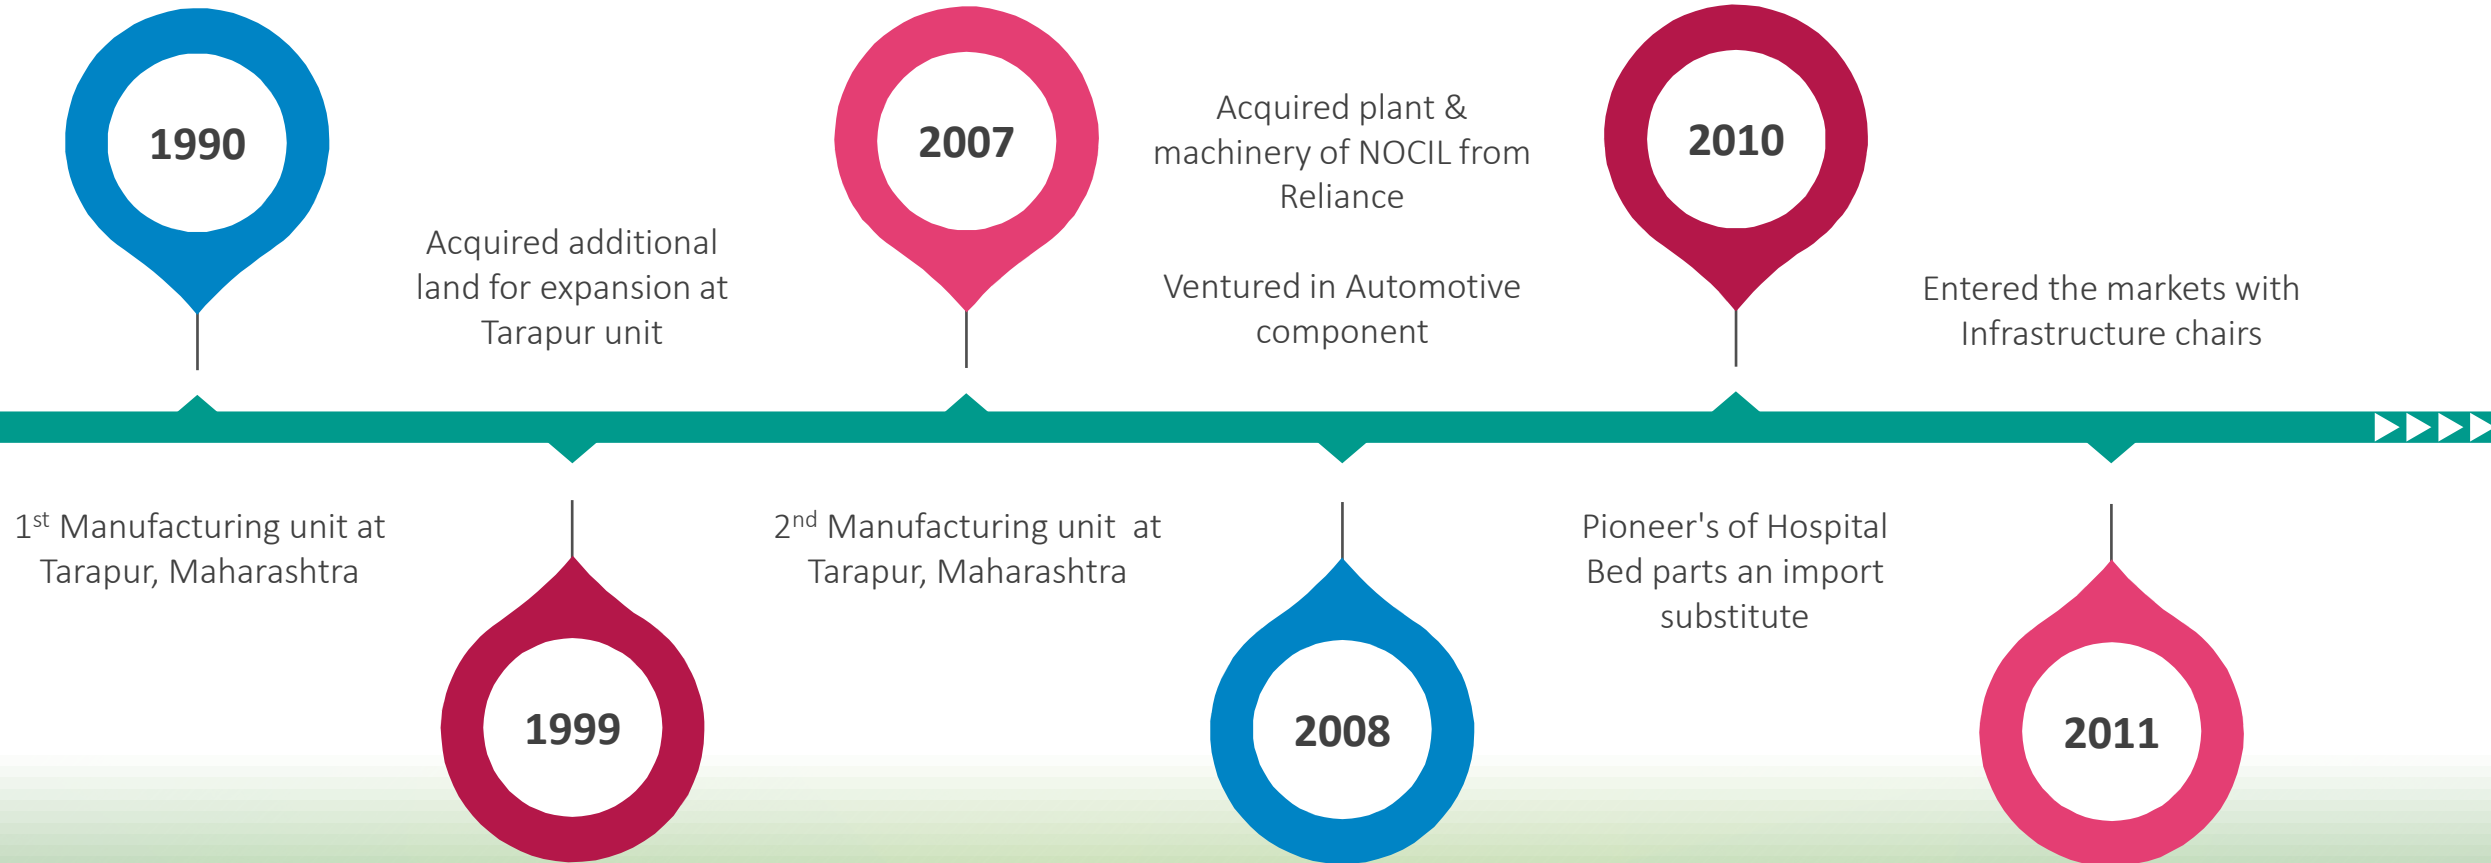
1990

1st Manufacturing unit at Tarapur, Maharashtra

Acquired additional land for expansion at Tarapur unit

1999

2007

2nd Manufacturing unit at Tarapur, Maharashtra

Acquired plant & machinery of NOCIL from Reliance

Ventured in Automotive component

2008

2010

Pioneer's of Hospital Bed parts an import substitute

Entered the markets with Infrastructure chairs

2011